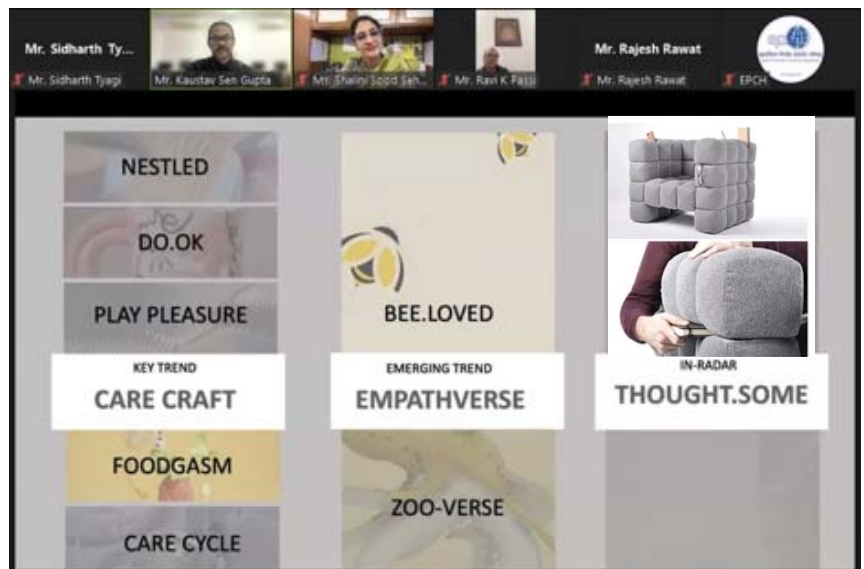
Mr. Sidharth Ty...
Mr. Sidharth Tyagi
Mr. Kaustav Sen Gupta
Mr. Shalini Sood Sah...
Mr. Ravi K Passi
Mr. Rajesh Rawat
Mr. Rajesh Rawat
EPCH

NESTLED

DO.OK

PLAY PLEASURE

KEY TREND
CARE CRAFT

FOODGASM

CARE CYCLE

BEE.LOVED

EMERGING TREND
EMPATHVERSE

ZOO-VERSE

IN-RADAR
THOUGHT.SOME